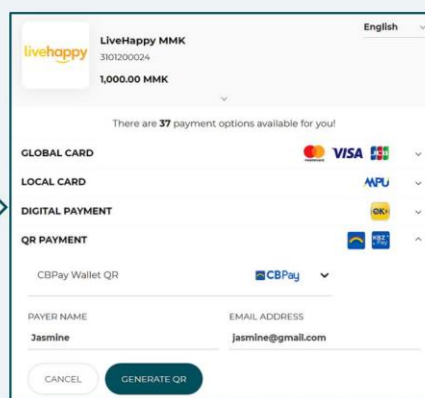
livehappy

LiveHappy MMK
3101200024
1,000.00 MMK

English

There are 37 payment options available for you!

GLOBAL CARD
VISA
LOCAL CARD
MPU
DIGITAL PAYMENT
OK
QR PAYMENT

CBPay Wallet QR
CBPay

PAYER NAME
Jasmine
EMAIL ADDRESS
jasmine@gmail.com

CANCEL
GENERATE QR